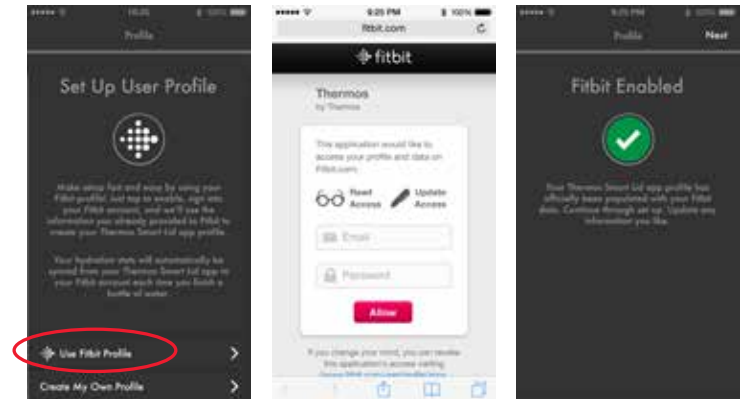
Profile

Set Up User Profile

Make setup fast and easy by using your Fitbit profile. Just tap to enable, sign into your Fitbit account, and we'll use the information you already provided to Fitbit to create your Thermos Smart Lid app profile.

Your hydration stats will automatically be synced from your Thermos Smart Lid app to your Fitbit account each time you finish a bottle of water.

Use Fitbit Profile

Create My Own Profile

fitbit.com

fitbit

Thermos
by Thermos

This application would like to access your profile and data on Fitbit.com.

Read Access

Update Access

Email

Password

Allow

If you change your mind, you can revoke this application's access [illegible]

Profile Next

Fitbit Enabled

Your Thermos Smart Lid app profile has officially been populated with your Fitbit data. Continue through set up. Update any information you like.